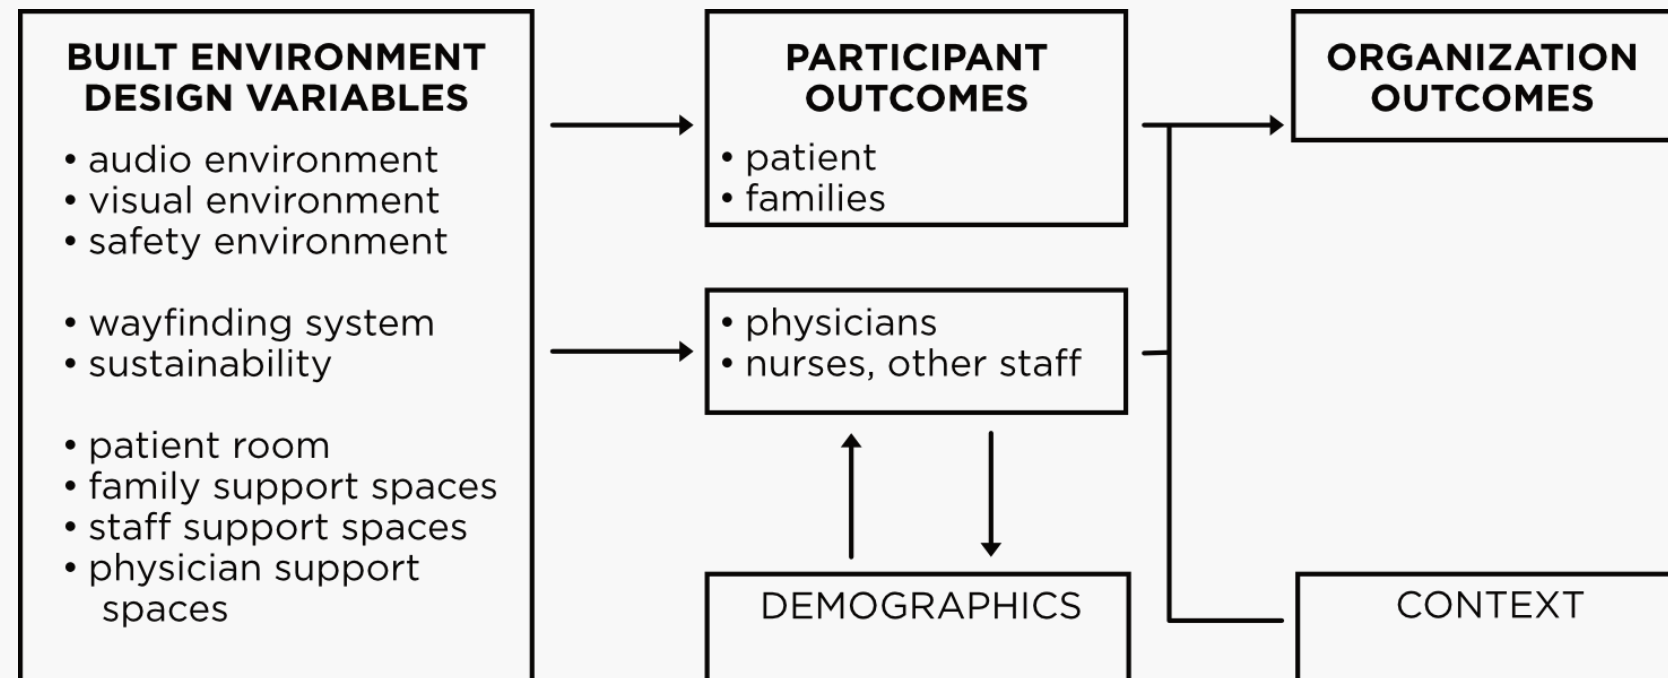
BUILT ENVIRONMENT DESIGN VARIABLES

• audio environment
• visual environment
• safety environment

• wayfinding system
• sustainability

• patient room
• family support spaces
• staff support spaces
• physician support spaces

PARTICIPANT OUTCOMES

• patient
• families

• physicians
• nurses, other staff

DEMOGRAPHICS

ORGANIZATION OUTCOMES

CONTEXT